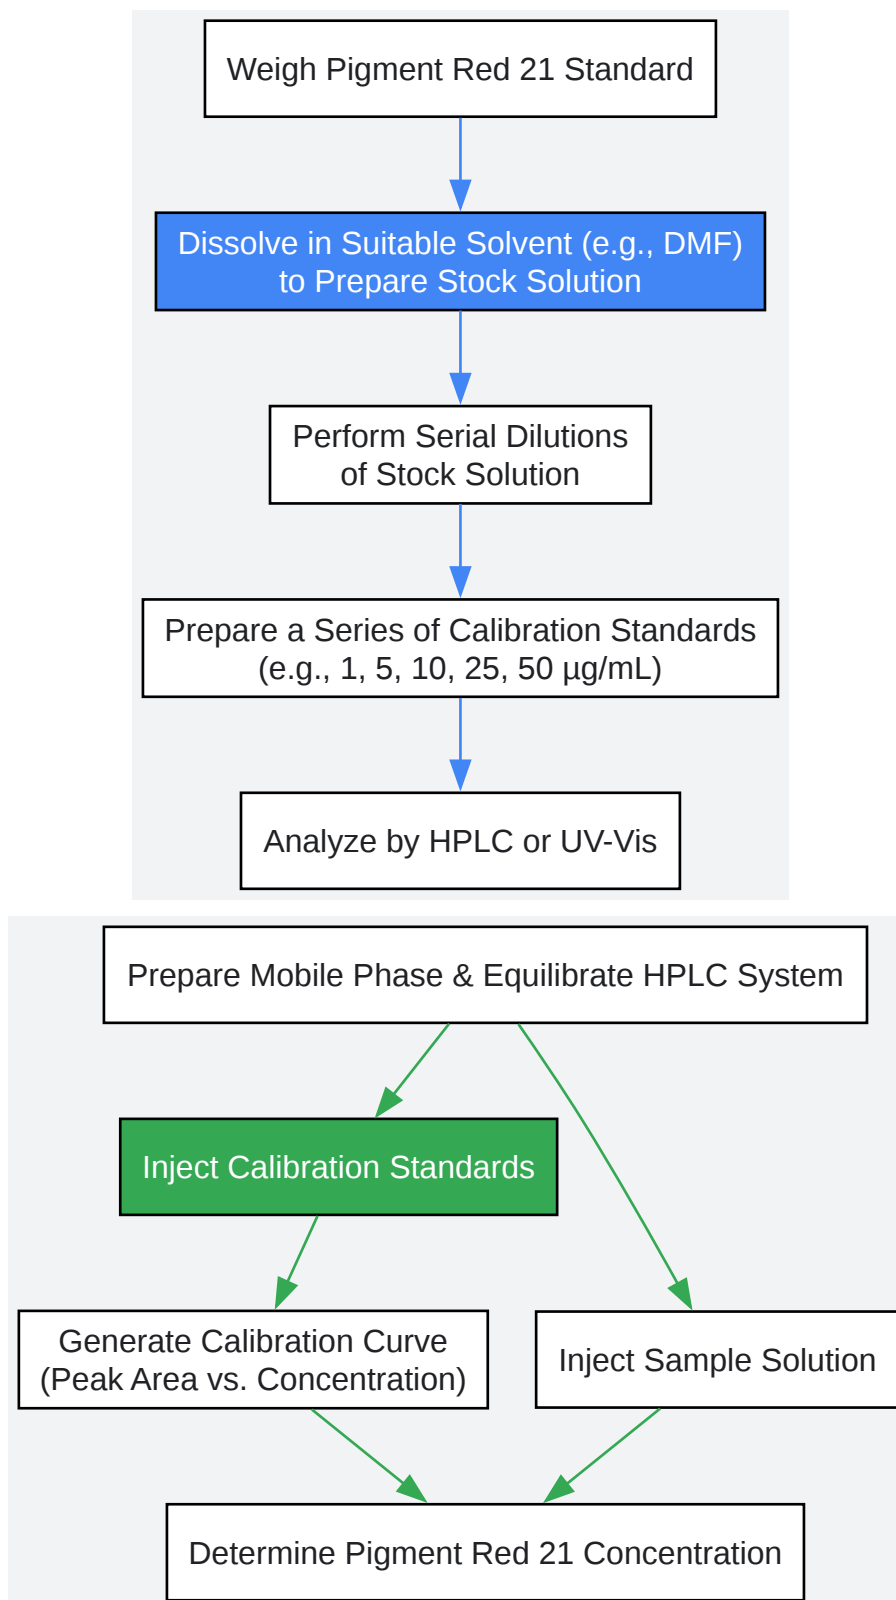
Weigh Pigment Red 21 Standard

Dissolve in Suitable Solvent (e.g., DMF) to Prepare Stock Solution

Perform Serial Dilutions of Stock Solution

Prepare a Series of Calibration Standards (e.g., 1, 5, 10, 25, 50 µg/mL)

Analyze by HPLC or UV-Vis

Prepare Mobile Phase & Equilibrate HPLC System

Inject Calibration Standards

Generate Calibration Curve (Peak Area vs. Concentration)

Inject Sample Solution

Determine Pigment Red 21 Concentration